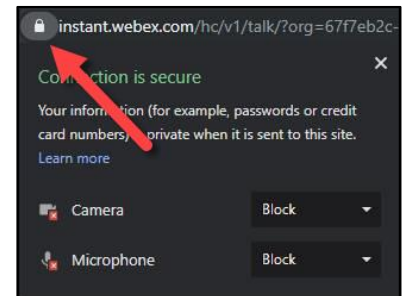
instant.webex.com/hc/v1/talk/?org=67f7eb2c-

Co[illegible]nection is secure

Your inform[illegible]ion (for example, passwords or credit card numbers) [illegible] private when it is sent to this site.

Learn more

Camera Block

Microphone Block